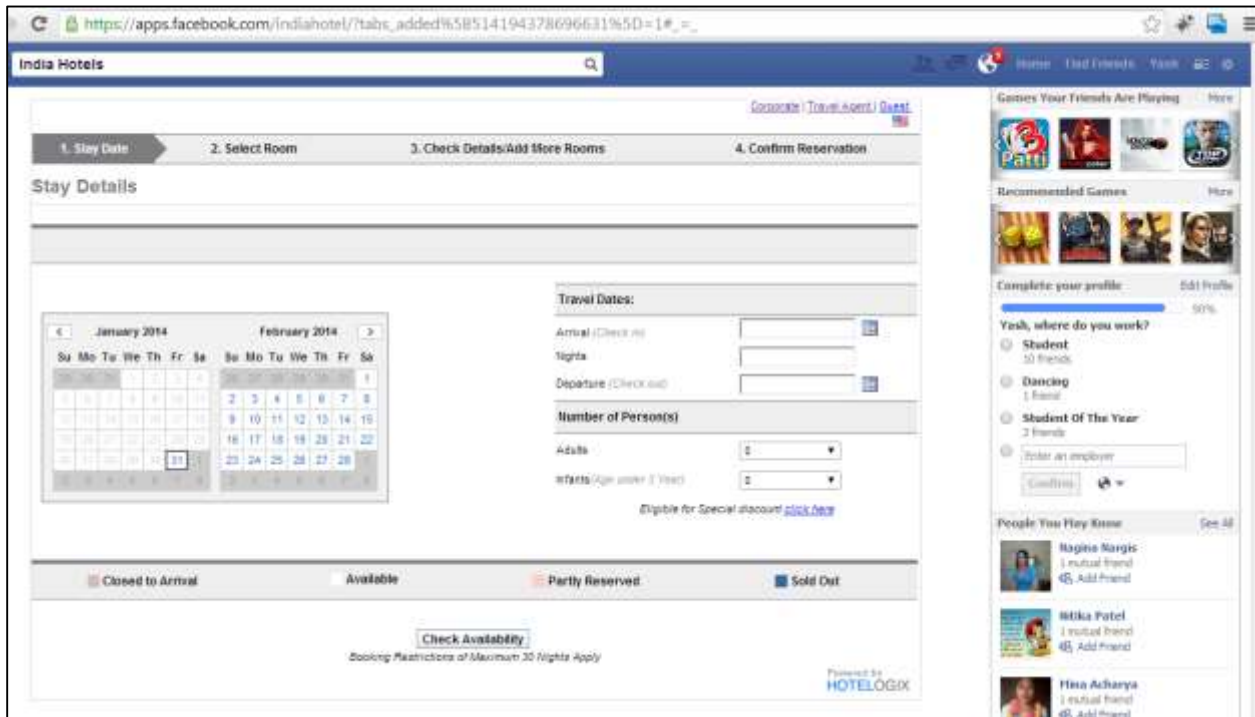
https://apps.facebook.com/indiahotel/?tabs_added%5B514194378696631%5D=1#_=_

India Hotels

Home Find Friends Yash

Corporate | Travel Agent | Guest

1. Stay Date
2. Select Room
3. Check Details/Add More Rooms
4. Confirm Reservation

Stay Details

January 2014

| Su | Mo | Tu | We | Th | Fr | Sa |
|---|---|---|---|---|---|---|
| 29 | 30 | 31 | 1 | 2 | 3 | 4 |
| 5 | 6 | 7 | 8 | 9 | 10 | 11 |
| 12 | 13 | 14 | 15 | 16 | 17 | 18 |
| 19 | 20 | 21 | 22 | 23 | 24 | 25 |
| 26 | 27 | 28 | 29 | 30 | 31 | 1 |
| 2 | 3 | 4 | 5 | 6 | 7 | 8 |

February 2014

| Su | Mo | Tu | We | Th | Fr | Sa |
|---|---|---|---|---|---|---|
| 26 | 27 | 28 | 29 | 30 | 31 | 1 |
| 2 | 3 | 4 | 5 | 6 | 7 | 8 |
| 9 | 10 | 11 | 12 | 13 | 14 | 15 |
| 16 | 17 | 18 | 19 | 20 | 21 | 22 |
| 23 | 24 | 25 | 26 | 27 | 28 | 1 |
| 2 | 3 | 4 | 5 | 6 | 7 | 8 |

Travel Dates:
Arrival (Check in)
Nights
Departure (Check out)

Number of Person(s)
Adults 0
Infants (Age under 1 Year) 0

Eligible for Special discount click here

Closed to Arrival
Available
Partly Reserved
Sold Out

Check Availability
Booking Restrictions of Maximum 30 Nights Apply

Powered by HOTELOGIX

Games Your Friends Are Playing More
Patti
Recommended Games More
Complete your profile Edit Profile
50%
Yash, where do you work?
Student
10 friends
Dancing
1 friend
Student Of The Year
2 friends
Enter an employer
Confirm

People You May Know See All
Nagina Nargis
1 mutual friend
Add Friend
Nitika Patel
1 mutual friend
Add Friend
Hina Acharya
1 mutual friend
Add Friend